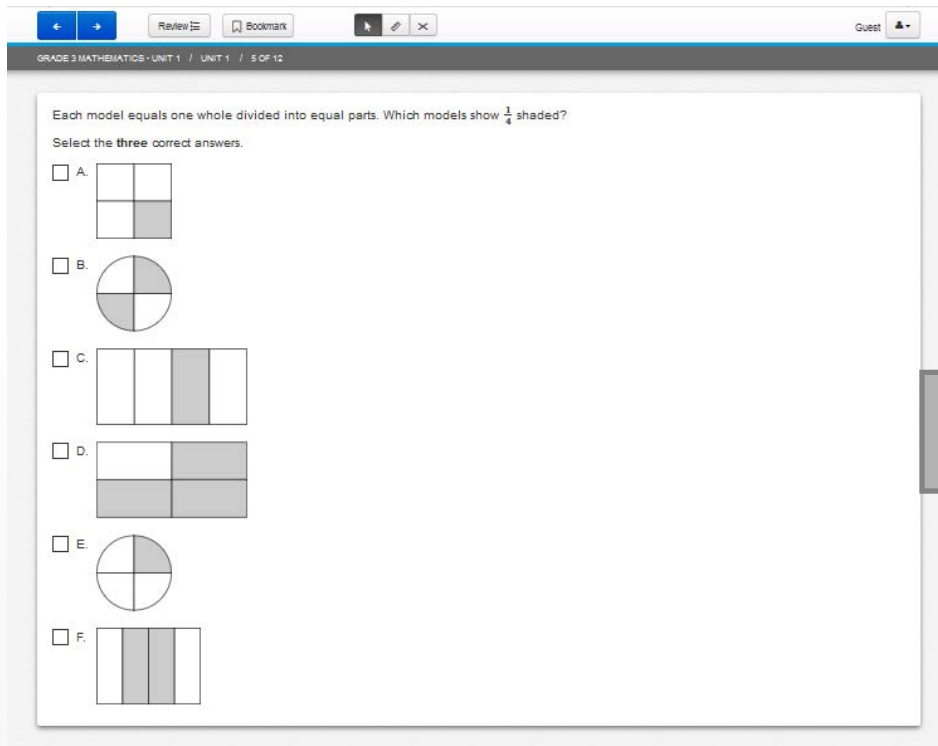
Review Bookmark

Guest

GRADE 3 MATHEMATICS - UNIT 1 / UNIT 1 / 5 OF 12

Each model equals one whole divided into equal parts. Which models show $\frac{1}{4}$ shaded?

Select the **three** correct answers.

A.

B.

C.

D.

E.

F.